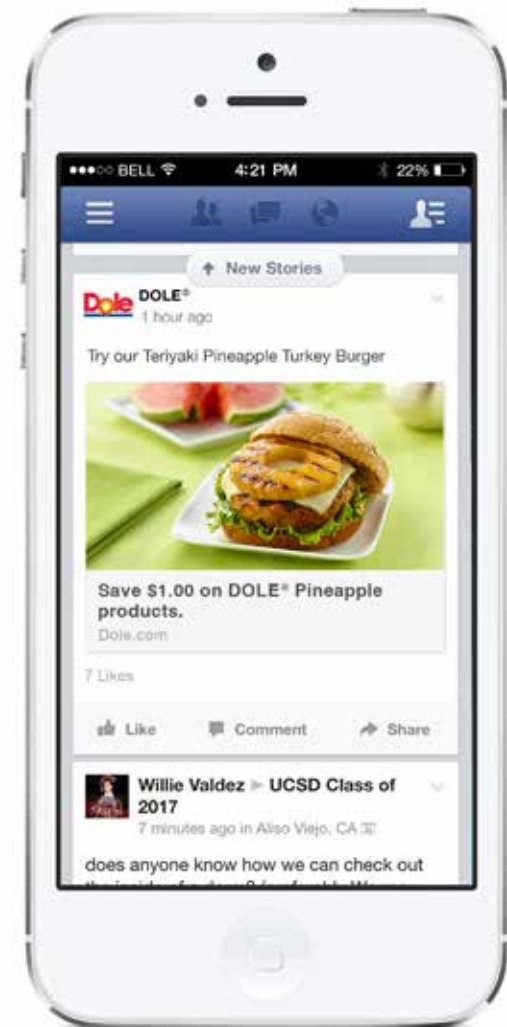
●●●○○ BELL 4:21 PM 22%

↑ New Stories

Dole DOLE®
1 hour ago

Try our Teriyaki Pineapple Turkey Burger

Save $1.00 on DOLE® Pineapple products.
Dole.com

7 Likes

Like Comment Share

Willie Valdez ▸ UCSD Class of 2017
7 minutes ago in Aliso Viejo, CA

does anyone know how we can check out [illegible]